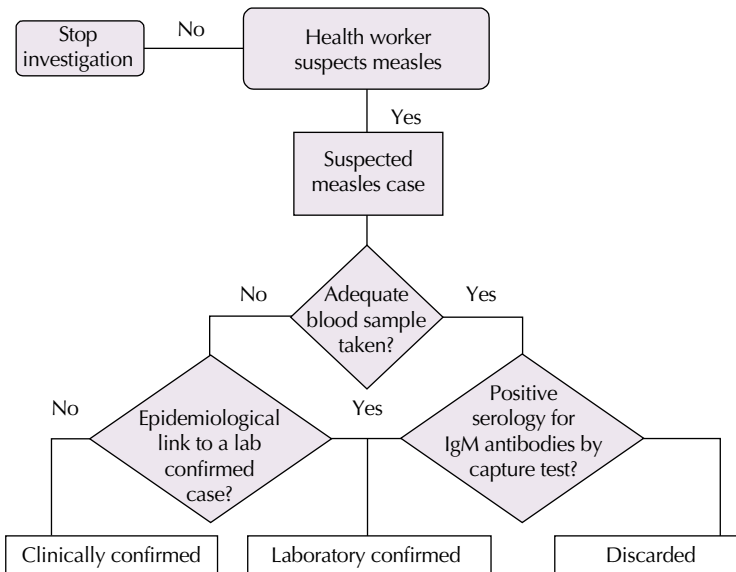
Stop investigation

No

Health worker suspects measles

Yes

Suspected measles case

No

Adequate blood sample taken?

Yes

No

Epidemiological link to a lab confirmed case?

Yes

Positive serology for IgM antibodies by capture test?

Clinically confirmed

Laboratory confirmed

Discarded